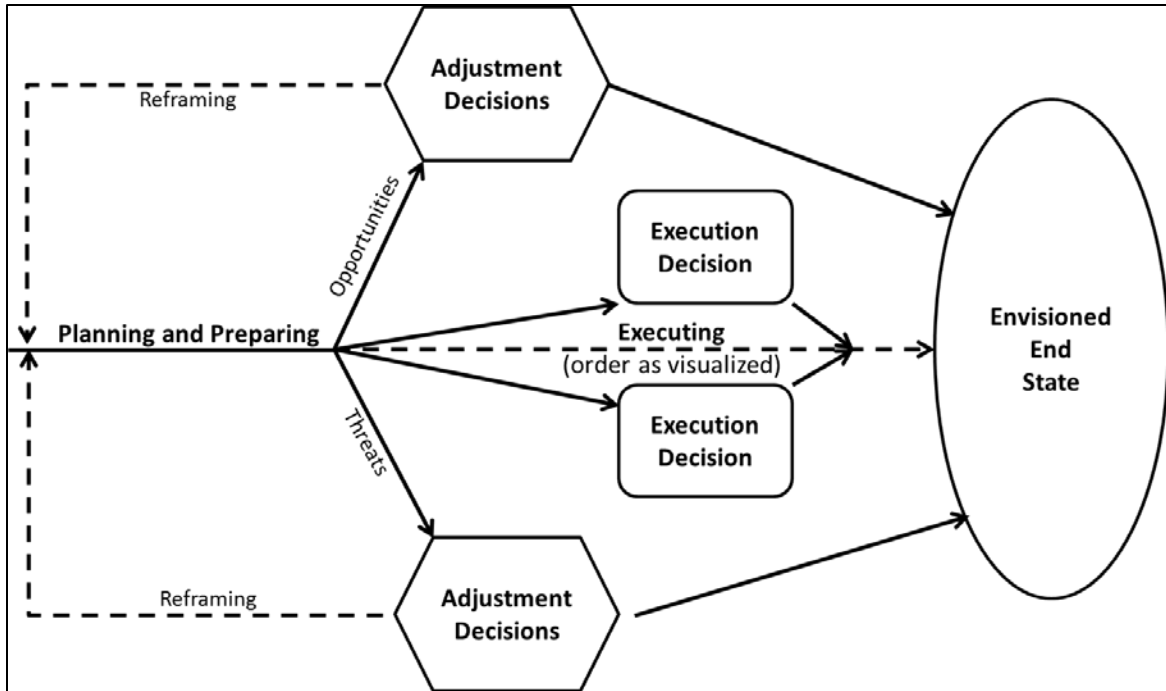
Reframing

Adjustment Decisions

Opportunities

Execution Decision

Planning and Preparing

Executing

(order as visualized)

Envisioned End State

Execution Decision

Threats

Reframing

Adjustment Decisions